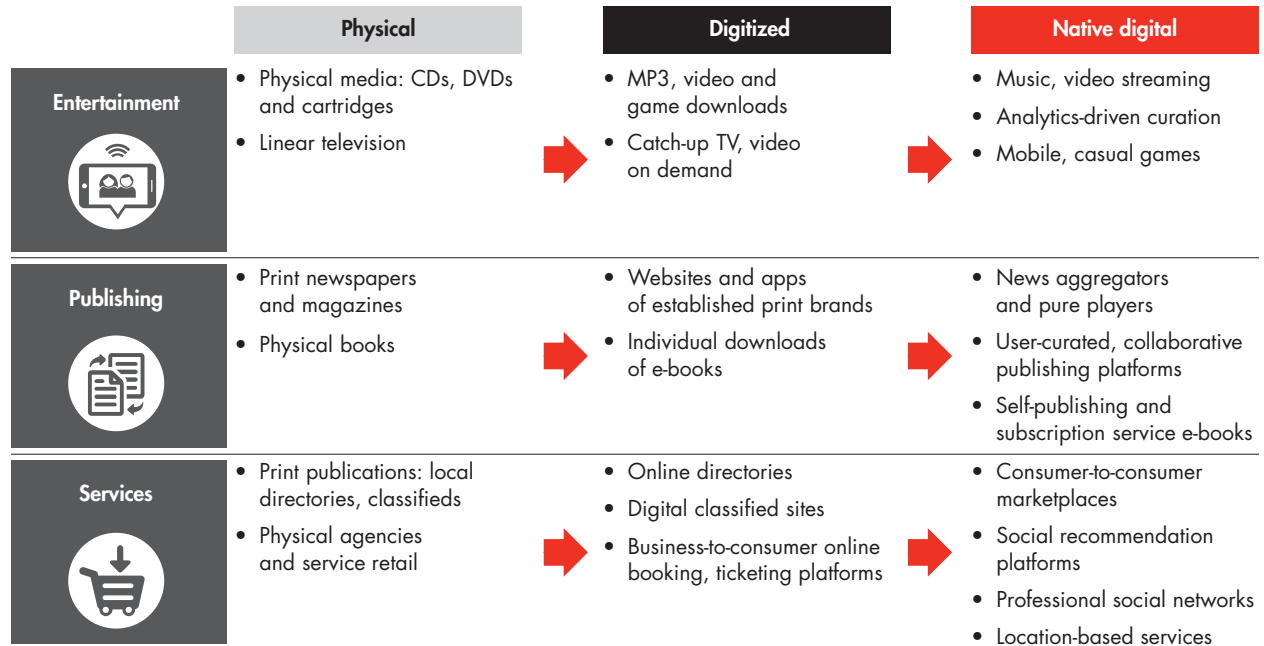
|  | Physical | Digitized | Native digital |
|---|---|---|---|
| Entertainment | • Physical media: CDs, DVDs and cartridges • Linear television | • MP3, video and game downloads • Catch-up TV, video on demand | • Music, video streaming • Analytics-driven curation • Mobile, casual games |
| Publishing | • Print newspapers and magazines • Physical books | • Websites and apps of established print brands • Individual downloads of e-books | • News aggregators and pure players • User-curated, collaborative publishing platforms • Self-publishing and subscription service e-books |
| Services | • Print publications: local directories, classifieds • Physical agencies and service retail | • Online directories • Digital classified sites • Business-to-consumer online booking, ticketing platforms | • Consumer-to-consumer marketplaces • Social recommendation platforms • Professional social networks • Location-based services |